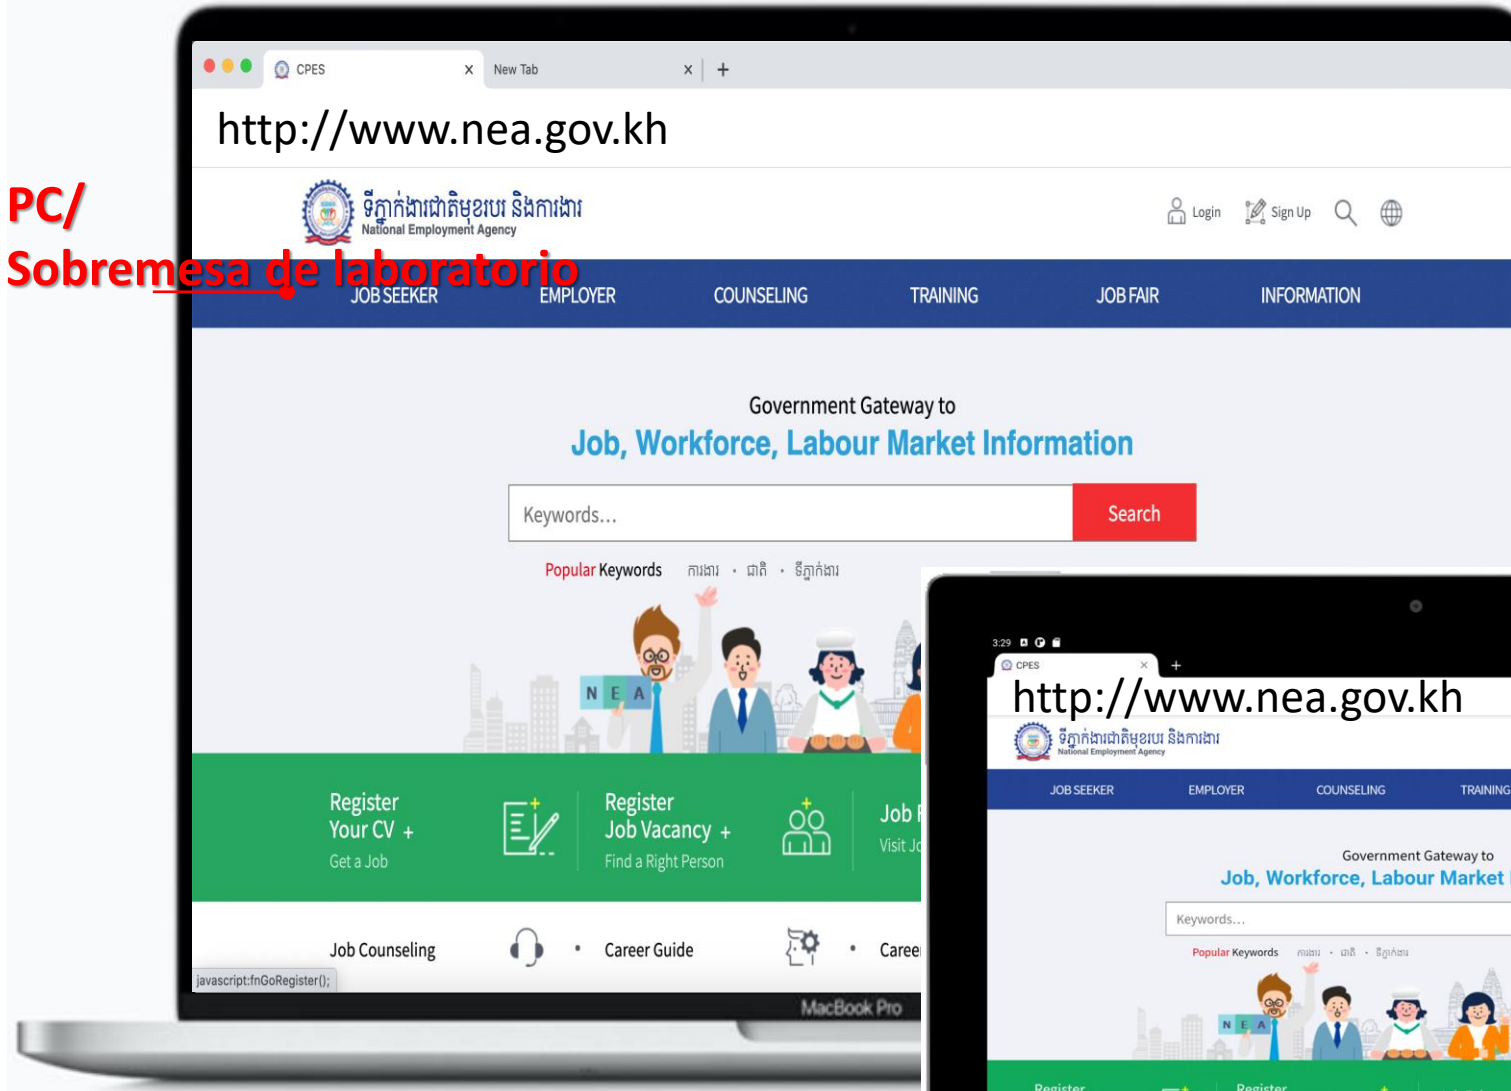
PC/
Sobremesa de laboratorio

CPES x New Tab x +

http://www.nea.gov.kh

ទីភ្នាក់ងារជាតិមុខរបរ និងការងារ
National Employment Agency

Login Sign Up

JOB SEEKER EMPLOYER COUNSELING TRAINING JOB FAIR INFORMATION

Government Gateway to
Job, Workforce, Labour Market Information

Keywords...
Search

Popular Keywords ការងារ · ជាតិ · ទីភ្នាក់ងារ

N E A

Register Your CV +
Get a Job

Register Job Vacancy +
Find a Right Person

Job F
Visit Jo

Job Counseling · Career Guide · Caree

javascript:fnGoRegister();

MacBook Pro

3:29

CPES x +

http://www.nea.gov.kh

ទីភ្នាក់ងារជាតិមុខរបរ និងការងារ
National Employment Agency

JOB SEEKER EMPLOYER COUNSELING TRAINING

Government Gateway to
Job, Workforce, Labour Market

Keywords...

Popular Keywords ការងារ · ជាតិ · ទីភ្នាក់ងារ

N E A

Register Register